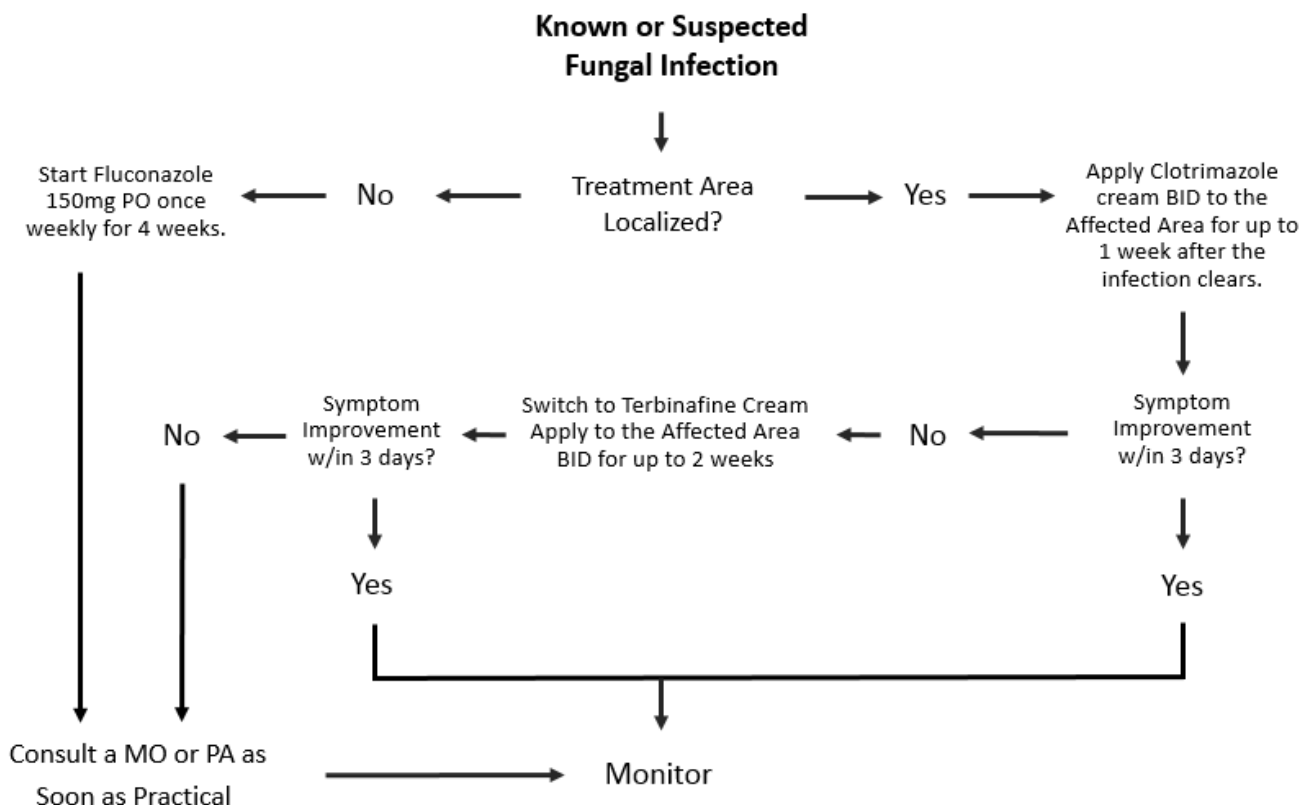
**Known or Suspected Fungal Infection**

Treatment Area Localized?

No

Start Fluconazole 150mg PO once weekly for 4 weeks.

Yes

Apply Clotrimazole cream BID to the Affected Area for up to 1 week after the infection clears.

Symptom Improvement w/in 3 days?

No

Switch to Terbinafine Cream Apply to the Affected Area BID for up to 2 weeks

Symptom Improvement w/in 3 days?

No

Yes

Yes

Consult a MO or PA as Soon as Practical

Monitor